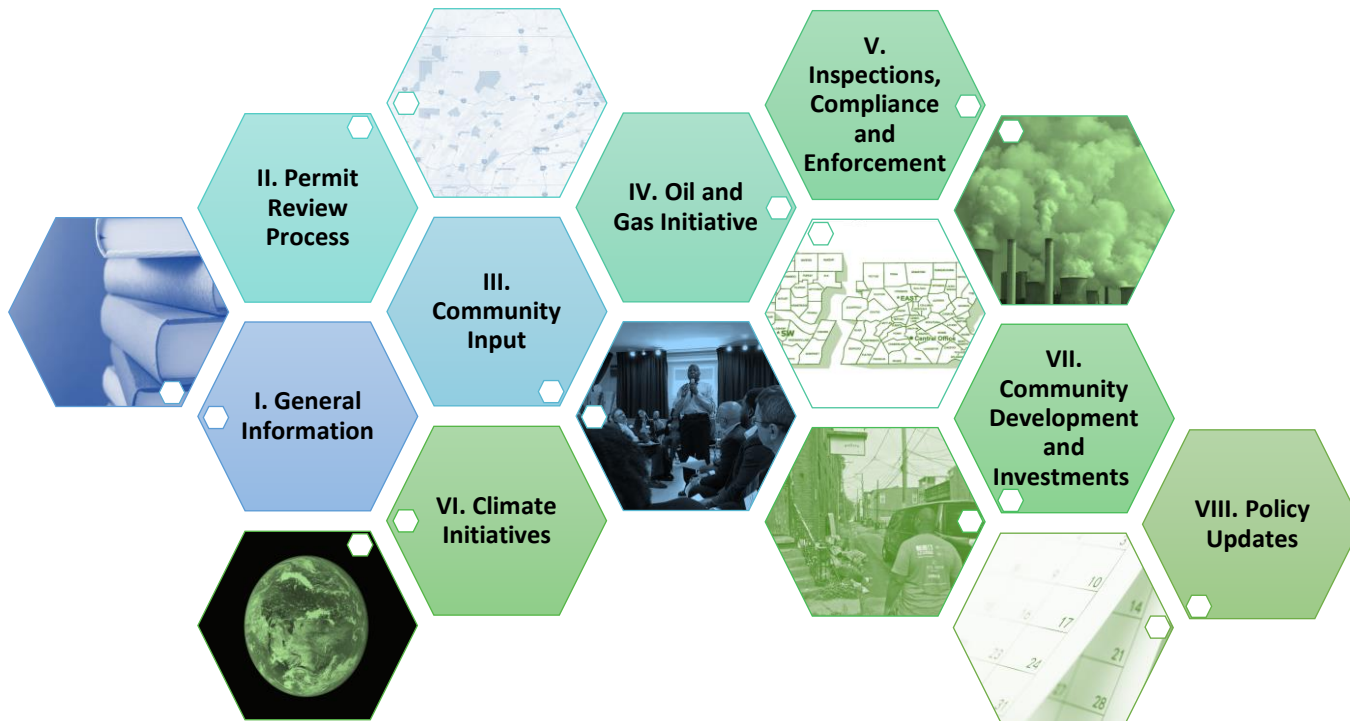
II. Permit Review Process

III. Community Input

IV. Oil and Gas Initiative

V. Inspections, Compliance and Enforcement

I. General Information

VI. Climate Initiatives

VII. Community Development and Investments

VIII. Policy Updates

EAST

SW

Central Office

10

14

17

21

24

28